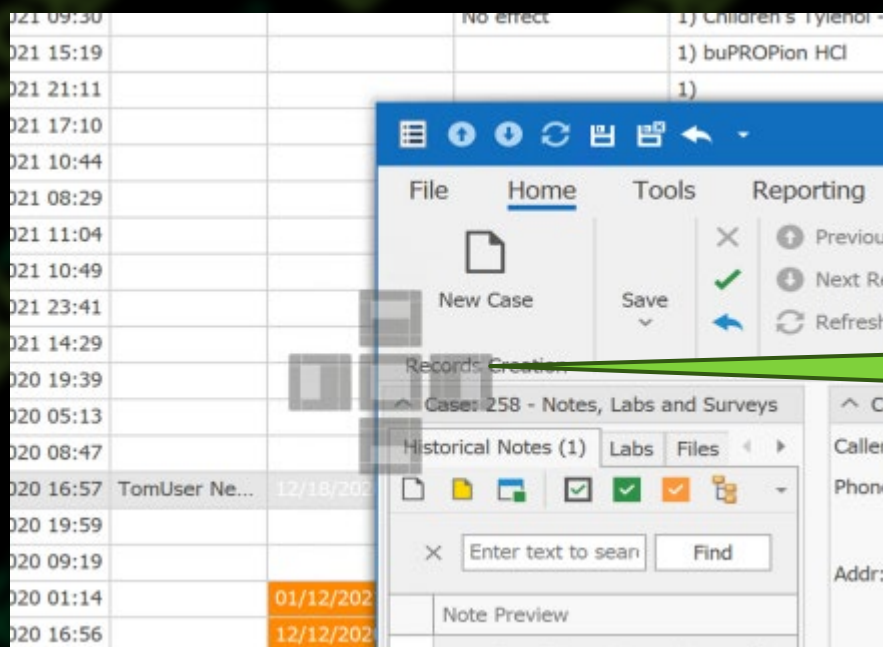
021 09:30 | No effect | 1) Children's Tylenol -
021 15:19 | 1) buPROPion HCl
021 21:11 | 1)
021 17:10
021 10:44
021 08:29
021 11:04
021 10:49
021 23:41
021 14:29
020 19:39
020 05:13
020 08:47
020 16:57 TomUser Ne... 12/18/202
020 19:59
020 09:19
020 01:14 01/12/202
020 16:56 12/12/202

File Home Tools Reporting

New Case
Save
Previou
Next R
Refresh
Records Creation

Case: 258 - Notes, Labs and Surveys
Historical Notes (1) Labs Files
Enter text to sear
Find
Note Preview

C
Caller
Phone
Addr: